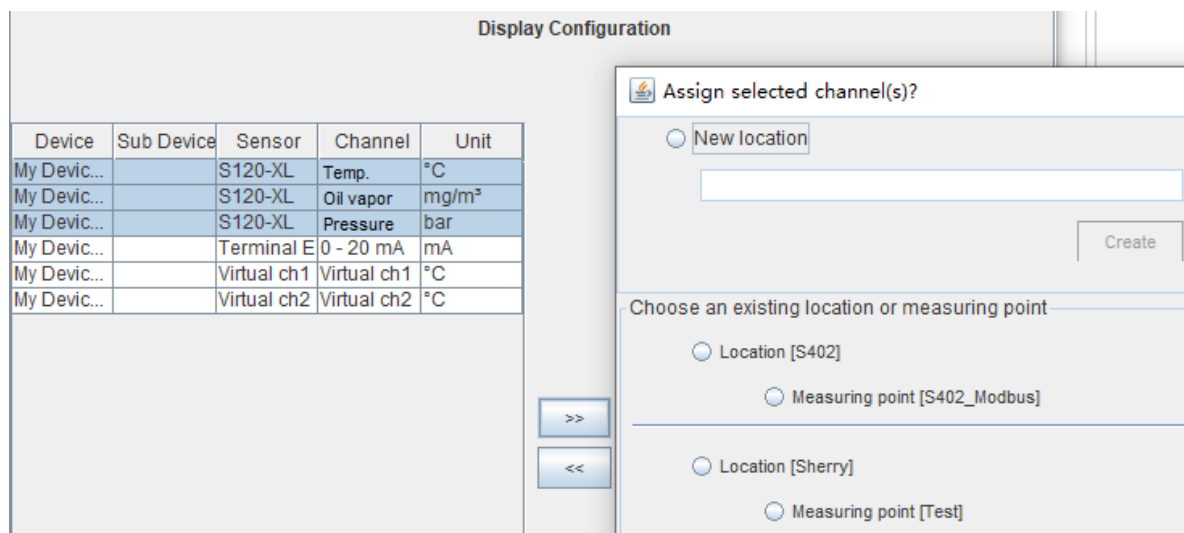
Display Configuration

| Device | Sub Device | Sensor | Channel | Unit |
|---|---|---|---|---|
| My Devic... | | S120-XL | Temp. | °C |
| My Devic... | | S120-XL | Oil vapor | mg/m³ |
| My Devic... | | S120-XL | Pressure | bar |
| My Devic... | | Terminal E | 0 - 20 mA | mA |
| My Devic... | | Virtual ch1 | Virtual ch1 | °C |
| My Devic... | | Virtual ch2 | Virtual ch2 | °C |

>>

<<

Assign selected channel(s)?

New location

Create

Choose an existing location or measuring point

Location [S402]

Measuring point [S402_Modbus]

Location [Sherry]

Measuring point [Test]